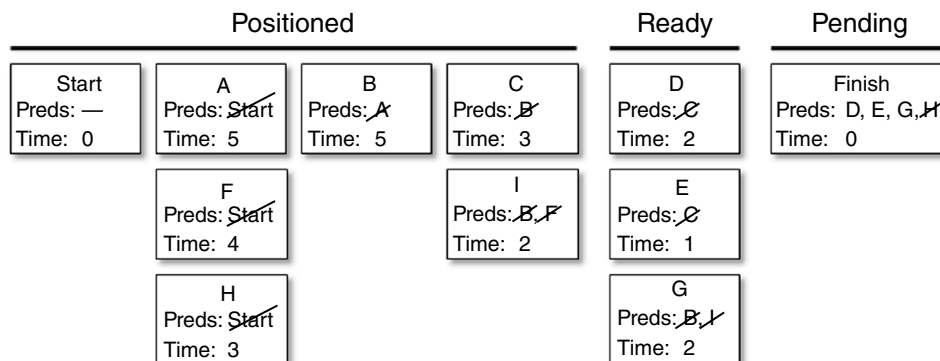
Positioned

Ready

Pending

Start
Preds: —
Time: 0

A
Preds: Start
Time: 5

F
Preds: Start
Time: 4

H
Preds: Start
Time: 3

B
Preds: A
Time: 5

C
Preds: B
Time: 3

I
Preds: B, F
Time: 2

D
Preds: C
Time: 2

E
Preds: C
Time: 1

G
Preds: B, I
Time: 2

Finish
Preds: D, E, G, H
Time: 0